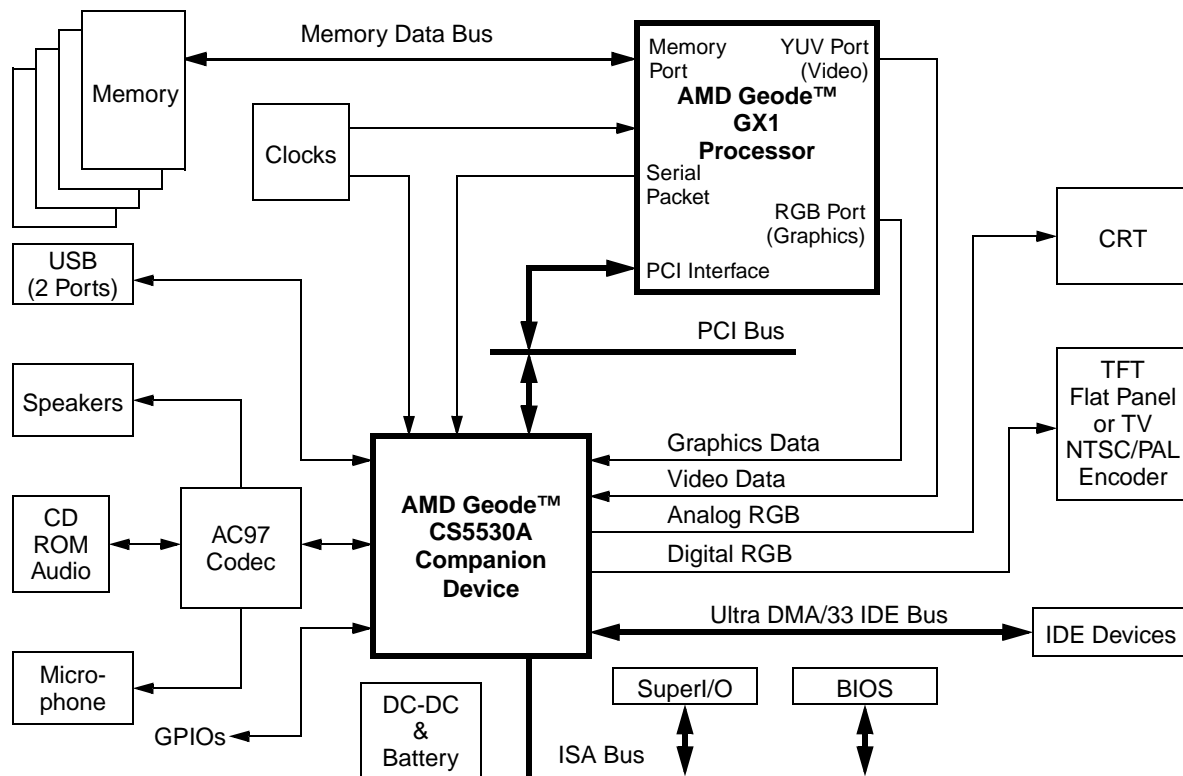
Memory Data Bus

Memory

Clocks

Memory Port

YUV Port (Video)

AMD Geode™ GX1 Processor

Serial Packet

RGB Port (Graphics)

PCI Interface

CRT

USB (2 Ports)

PCI Bus

TFT Flat Panel or TV NTSC/PAL Encoder

Speakers

Graphics Data

Video Data

Analog RGB

Digital RGB

CD ROM Audio

AC97 Codec

AMD Geode™ CS5530A Companion Device

Ultra DMA/33 IDE Bus

IDE Devices

Micro-phone

GPIOs

DC-DC & Battery

SuperI/O

BIOS

ISA Bus